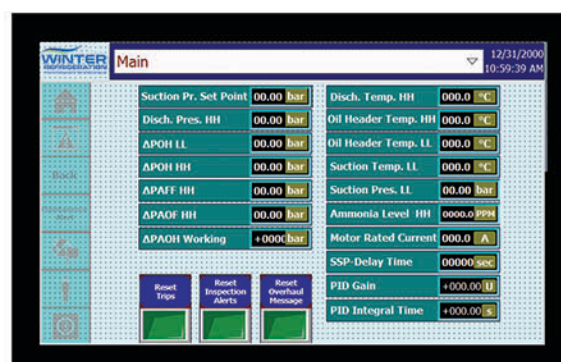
WINTER REFRIGERATION

Main

12/31/2000 10:59:39 AM

BACK

| Suction Pr. Set Point | 00.00 | bar |
|---|---|---|
| Disch. Pres. HH | 00.00 | bar |
| ΔPOH LL | 00.00 | bar |
| ΔPOH HH | 00.00 | bar |
| ΔPAFF HH | 00.00 | bar |
| ΔPAOF HH | 00.00 | bar |
| ΔPAOH Working | +0000 | bar |

| Disch. Temp. HH | 000.0 | °C |
|---|---|---|
| Oil Header Temp. HH | 000.0 | °C |
| Oil Header Temp. LL | 000.0 | °C |
| Suction Temp. LL | 000.0 | °C |
| Suction Pres. LL | 00.00 | bar |
| Ammonia Level HH | 0000.0 | PPM |
| Motor Rated Current | 000.0 | A |
| SSP-Delay Time | 00000 | sec |
| PID Gain | +000.00 | U |
| PID Integral Time | +000.00 | s |

Reset Trips

Reset Inspection Alerts

Reset Overhaul Message